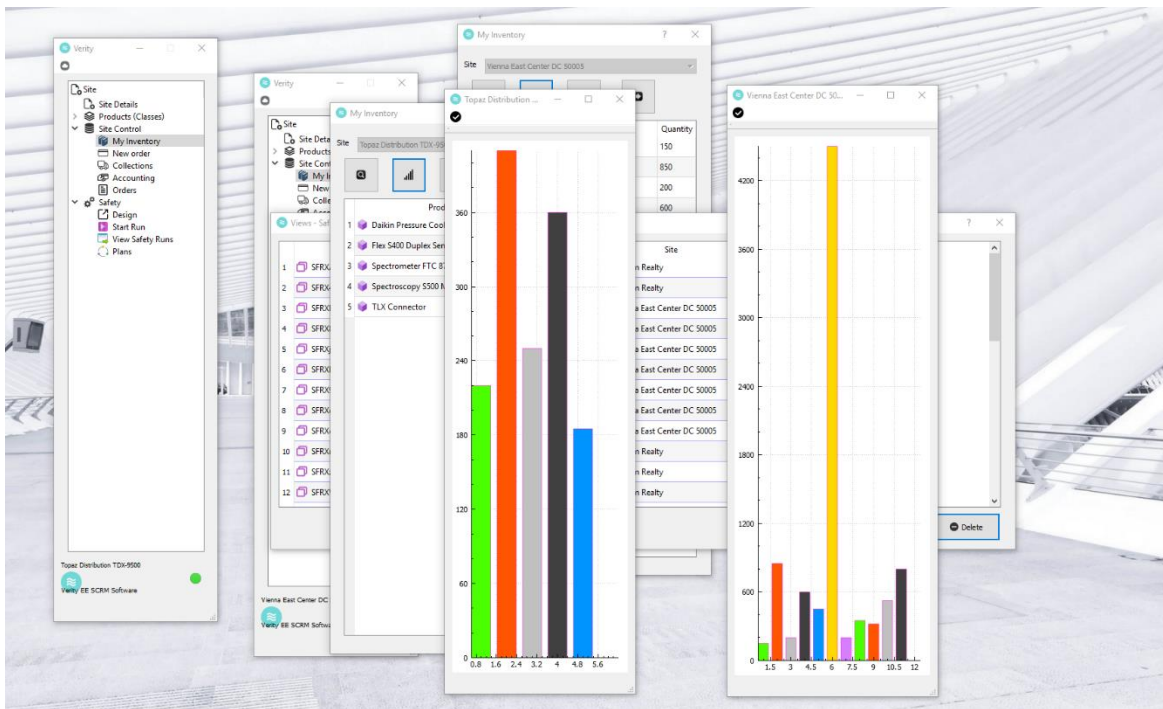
Verity

Site
Site Details
Products (Classes)
Site Control
My Inventory
New order
Collections
Accounting
Orders
Safety
Design
Start Run
View Safety Runs
Plans

Topaz Distribution TDX-9500

Verity EE SCRM Software

Verity

Site
Site Deta
Products
Site Cont
My I
New
Colle

Views - Saf

1 SFRX
2 SFRX
3 SFRX
4 SFRX
5 SFRX
6 SFRX
7 SFRX
8 SFRX
9 SFRX
10 SFRX
11 SFRX
12 SFRX

Vienna East Center DC

Verity EE SCRM Softwa

My Inventory

Site Topaz Distribution TDX-95

Prod
1 Daikin Pressure Cool
2 Flex S400 Duplex Ser
3 Spectrometer FTC 8
4 Spectroscopy S500 M
5 TLX Connector

My Inventory

Site Vienna East Center DC 50005

Quantity
150
850
200
600

Site
n Realty
n Realty
a East Center DC 50005
a East Center DC 50005
a East Center DC 50005
a East Center DC 50005
a East Center DC 50005
a East Center DC 50005
a East Center DC 50005
n Realty
n Realty
n Realty

Delete

Topaz Distribution ...

360
300
240
180
120
60
0
0.8 1.6 2.4 3.2 4 4.8 5.6

Vienna East Center DC 50...

4200
3600
3000
2400
1800
1200
600
0
1.5 3 4.5 6 7.5 9 10.5 12